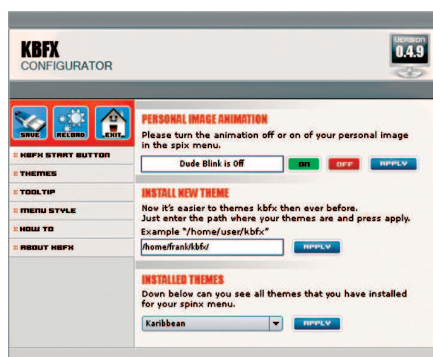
KBFX
CONFIGURATOR

VERSION
0.4.9

SAVE RELOAD EXIT

KBFX START BUTTON
THEMES
TOOLTIP
MENU STYLE
HOW TO
ABOUT KBFX

PERSONAL IMAGE ANIMATION
Please turn the animation off or on of your personal image in the spix menu.

Dude Blink is Off
ON
OFF
APPLY

INSTALL NEW THEME
Now it's easier to themes kbfx then ever before. Just enter the path where your themes are and press apply.
Example "/home/user/kbfx"

/home/frank/kbfx/
APPLY

INSTALLED THEMES
Down below can you see all themes that you have installed for your spinx menu.

Karibbean
APPLY